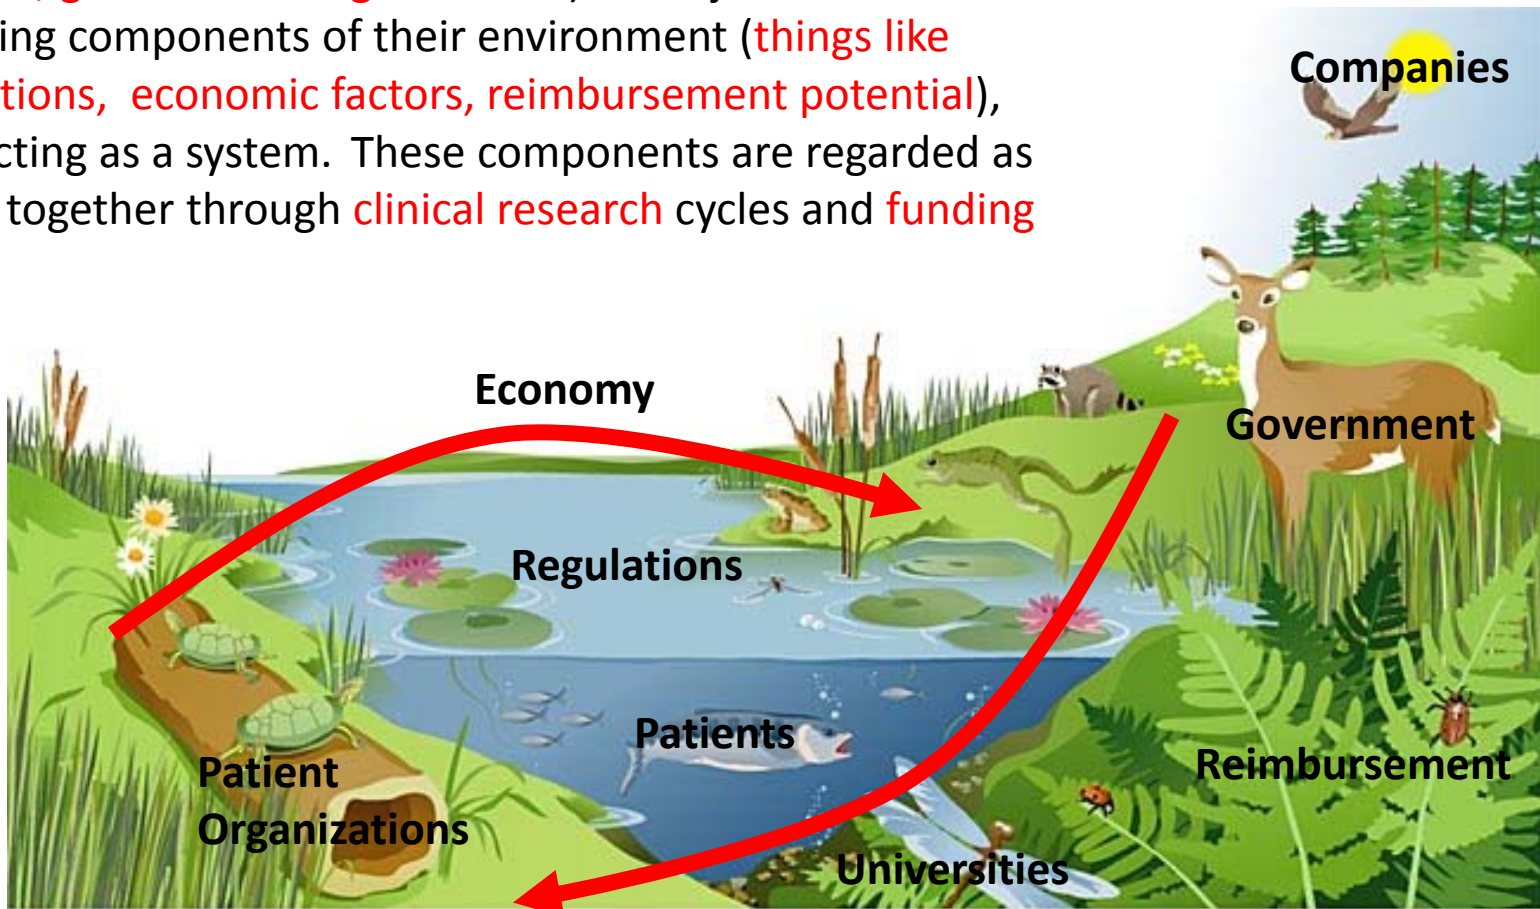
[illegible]
ing components of their environment (things like
tions, economic factors, reimbursement potential),
cting as a system. These components are regarded as
together through clinical research cycles and funding

Companies

Economy

Government

Regulations

Patients

Patient Organizations

Reimbursement

Universities